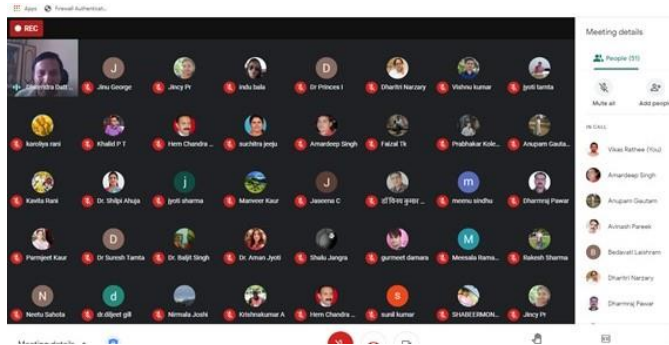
Apps Firewall Authenticat...

REC

Dharmendra Batt...
J Jinu George
Jincy Pr
Indu bala
D Dr Princes I
Dharitri Narzary
Vishnu kumar
Jyoti tamta

karoliya rani
Khalid P T
Hem Chandra ...
suchitra jeeju
Amardeep Singh
Faizal Tk
Prabhakar Kole...
Anupam Gauta...

Kavita Rani
Dr. Shilpi Ahuja
j jyoti sharma
Manveer Kaur
J Jaseena C
डॉ विनय कुमार ...
m meenu sindhu
Dharmraj Pawar

Parmjeet Kaur
D Dr Suresh Tamta
Dr. Baljit Singh
Dr. Aman Jyoti
Shalu Jangra
gurmeet damara
M Meesala Rama...
Rakesh Sharma

N Neetu Sahota
d dr.diljeet gill
Nirmala Joshi
Krishnakumar A
Hem Chandra ...
s sunil kumar
SHABEERMON...
Jincy Pr

Meeting details

Meeting details

People (51)

Mute all
Add people

IN CALL

Vikas Rathee (You)
Amardeep Singh
Anupam Gautam
Avinash Pareek
Bedavati Laishram
Dharitri Narzary
Dharmraj Pawar